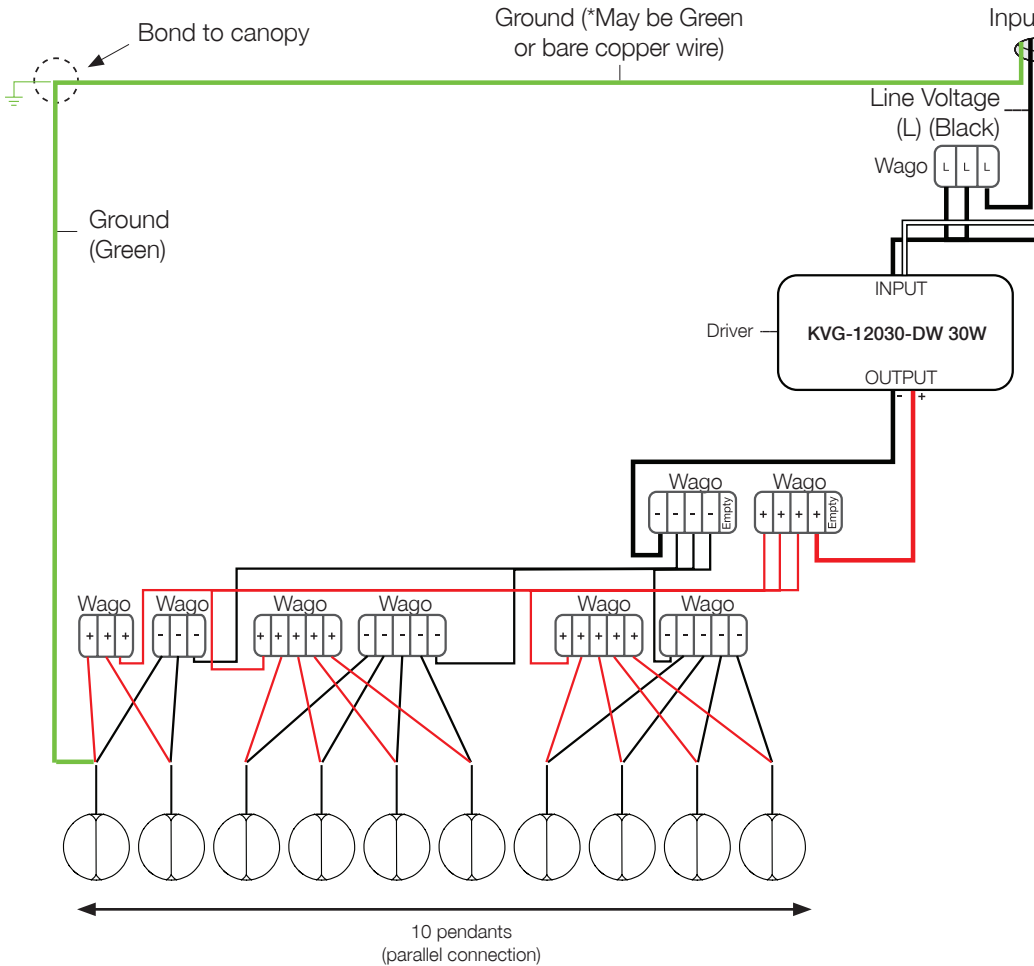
Bond to canopy

Ground (*May be Green or bare copper wire)

Inpu

Line Voltage (L) (Black)

Wago L L L

Ground (Green)

Driver

INPUT

KVG-12030-DW 30W

OUTPUT

- +

Wago - - - - Empty

Wago + + + + Empty

Wago + + +

Wago - - -

Wago + + + + +

Wago - - - - -

Wago + + + + +

Wago - - - - -

10 pendants (parallel connection)